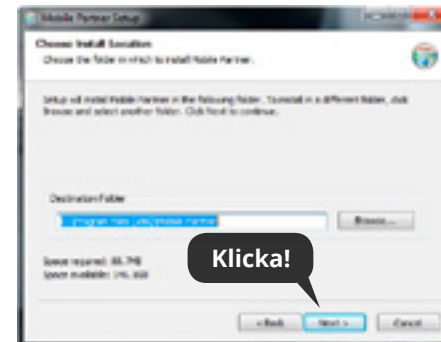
Mobile Partner Setup

Choose Install Location

Choose the folder in which to install Mobile Partner.

Setup will install Mobile Partner in the following folder. To install in a different folder, click Browse and select another folder. Click Next to continue.

Destination Folder

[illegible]

Browse...

Space required: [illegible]

Space available: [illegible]

Klicka!

< Back

Next >

Cancel